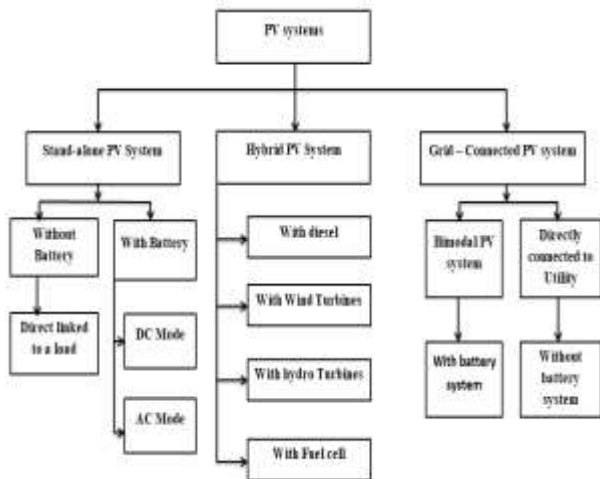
PV systems

Stand-alone PV System

Hybrid PV System

Grid – Connected PV system

Without Battery

With Battery

Direct linked to a load

DC Mode

AC Mode

With diesel

With Wind Turbines

With hydro Turbines

With Fuel cell

Bimodal PV system

Directly connected to Utility

With battery system

Without battery system